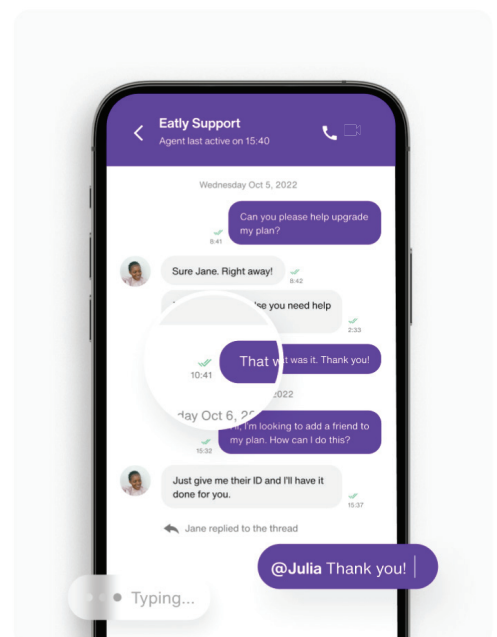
Eatly Support
Agent last active on 15:40

Wednesday Oct 5, 2022

Can you please help upgrade my plan?
8:41

Sure Jane. Right away!
8:42

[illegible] lse you need help
2:33

That w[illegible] was it. Thank you!
10:41

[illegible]day Oct 6, 2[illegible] 2022

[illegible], I'm looking to add a friend to my plan. How can I do this?
15:32

Just give me their ID and I'll have it done for you.
15:37

Jane replied to the thread

@Julia Thank you!

Typing...